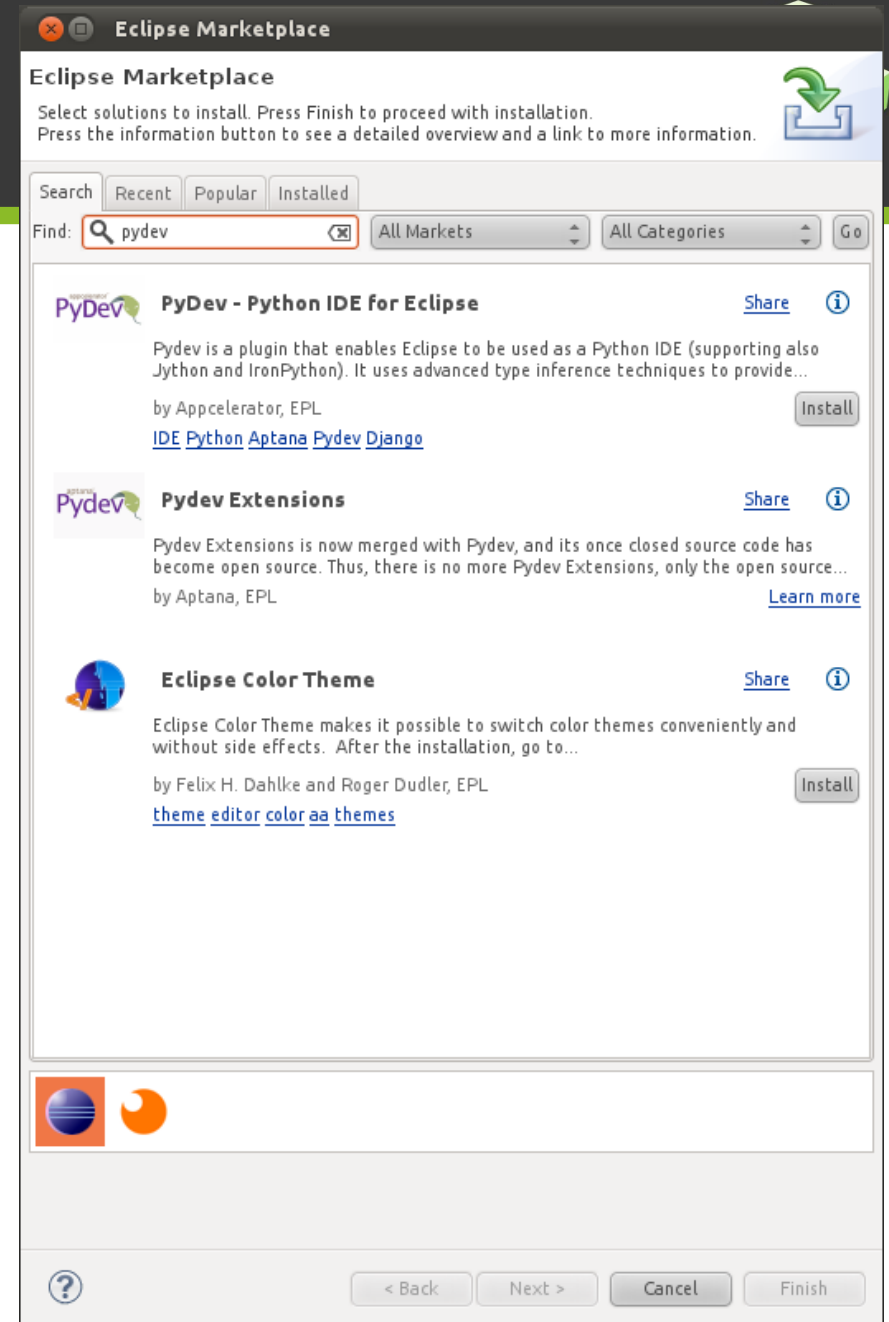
Eclipse Marketplace

Eclipse Marketplace

Select solutions to install. Press Finish to proceed with installation.
Press the information button to see a detailed overview and a link to more information.

Search Recent Popular Installed

Find: pydev All Markets All Categories Go

PyDev

PyDev - Python IDE for Eclipse Share

Pydev is a plugin that enables Eclipse to be used as a Python IDE (supporting also Jython and IronPython). It uses advanced type inference techniques to provide...

by Appcelerator, EPL Install

IDE Python Aptana Pydev Django

Pydev

Pydev Extensions Share

Pydev Extensions is now merged with Pydev, and its once closed source code has become open source. Thus, there is no more Pydev Extensions, only the open source...

by Aptana, EPL Learn more

Eclipse Color Theme Share

Eclipse Color Theme makes it possible to switch color themes conveniently and without side effects. After the installation, go to...

by Felix H. Dahlke and Roger Dudler, EPL Install

theme editor color aa themes

< Back Next > Cancel Finish